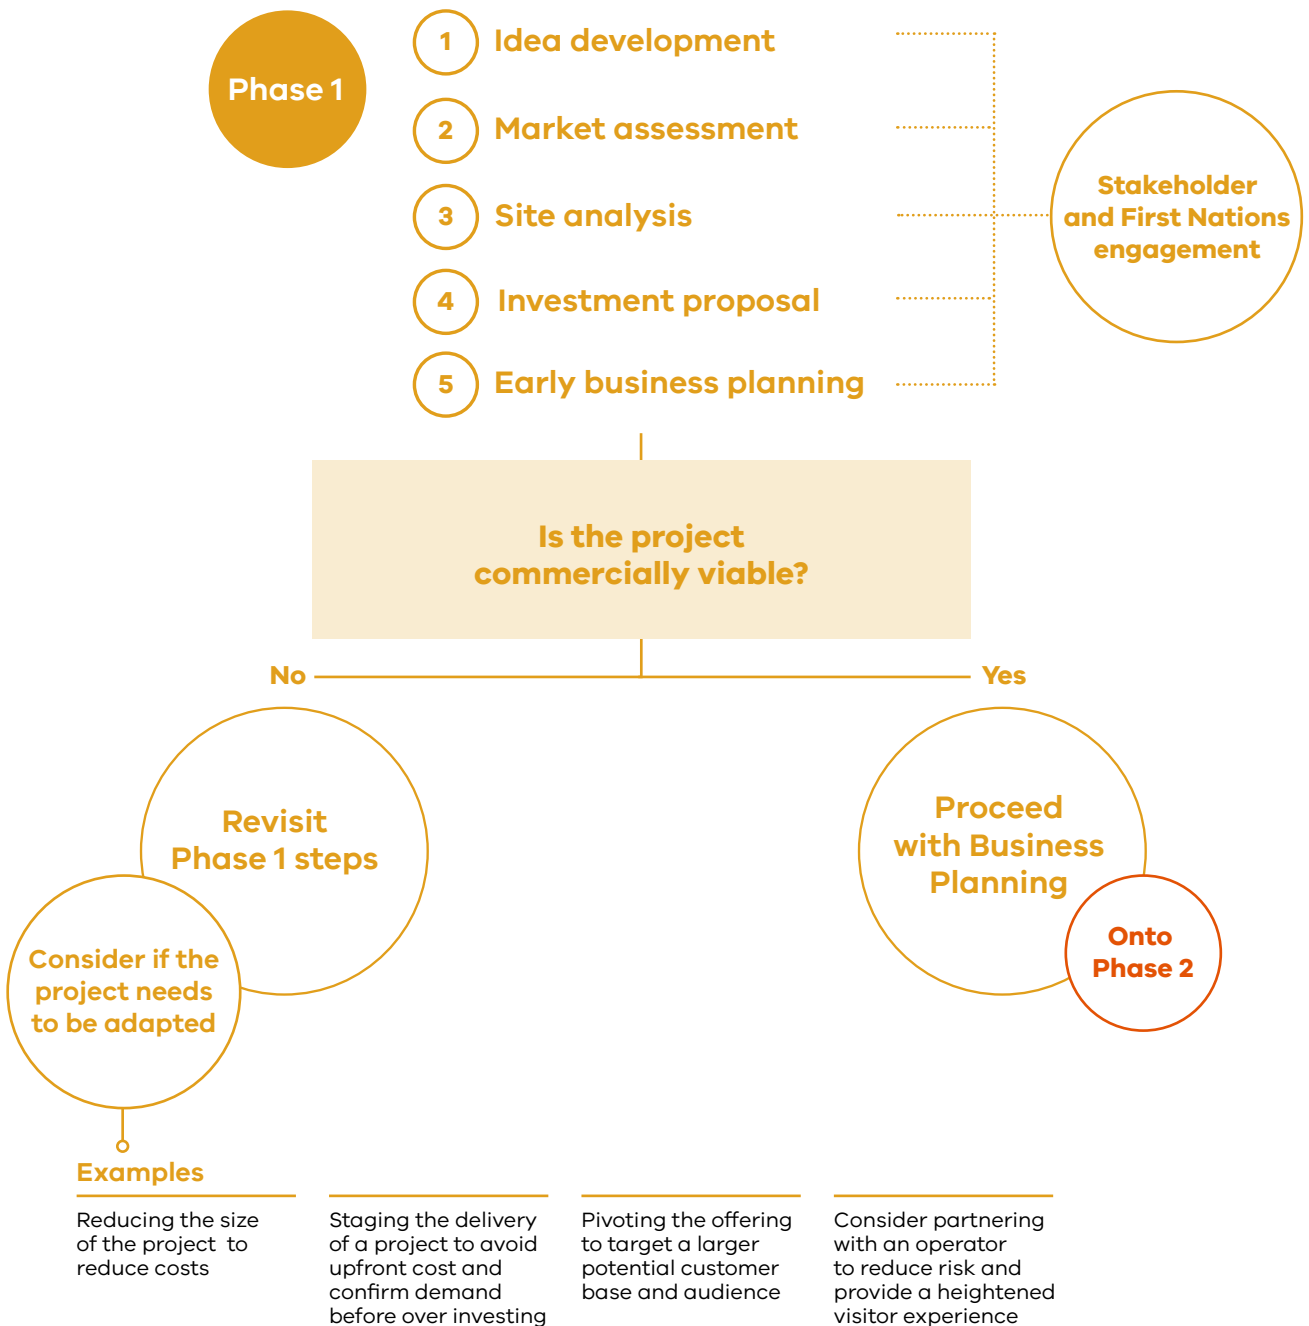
Phase 1

1 Idea development

2 Market assessment

3 Site analysis

4 Investment proposal

5 Early business planning

Stakeholder and First Nations engagement

Is the project commercially viable?

No

Yes

Revisit Phase 1 steps

Consider if the project needs to be adapted

Proceed with Business Planning

Onto Phase 2

Examples

Reducing the size of the project to reduce costs

Staging the delivery of a project to avoid upfront cost and confirm demand before over investing

Pivoting the offering to target a larger potential customer base and audience

Consider partnering with an operator to reduce risk and provide a heightened visitor experience